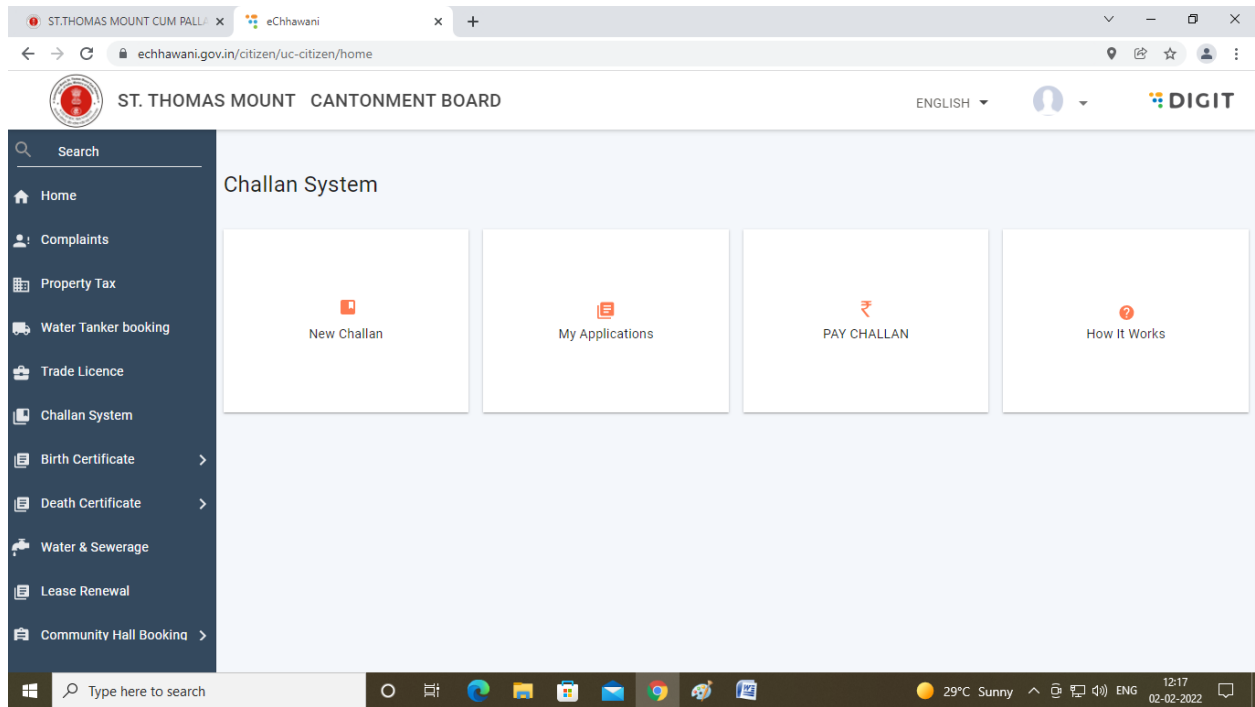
ST.THOMAS MOUNT CUM PALLA ×
eChhawani ×
+

echhawani.gov.in/citizen/uc-citizen/home

ST. THOMAS MOUNT CANTONMENT BOARD
ENGLISH
DIGIT

Search
Home
Complaints
Property Tax
Water Tanker booking
Trade Licence
Challan System
Birth Certificate
Death Certificate
Water & Sewerage
Lease Renewal
Community Hall Booking

Challan System

New Challan
My Applications
₹
PAY CHALLAN
How It Works

Type here to search
29°C Sunny
ENG
12:17
02-02-2022